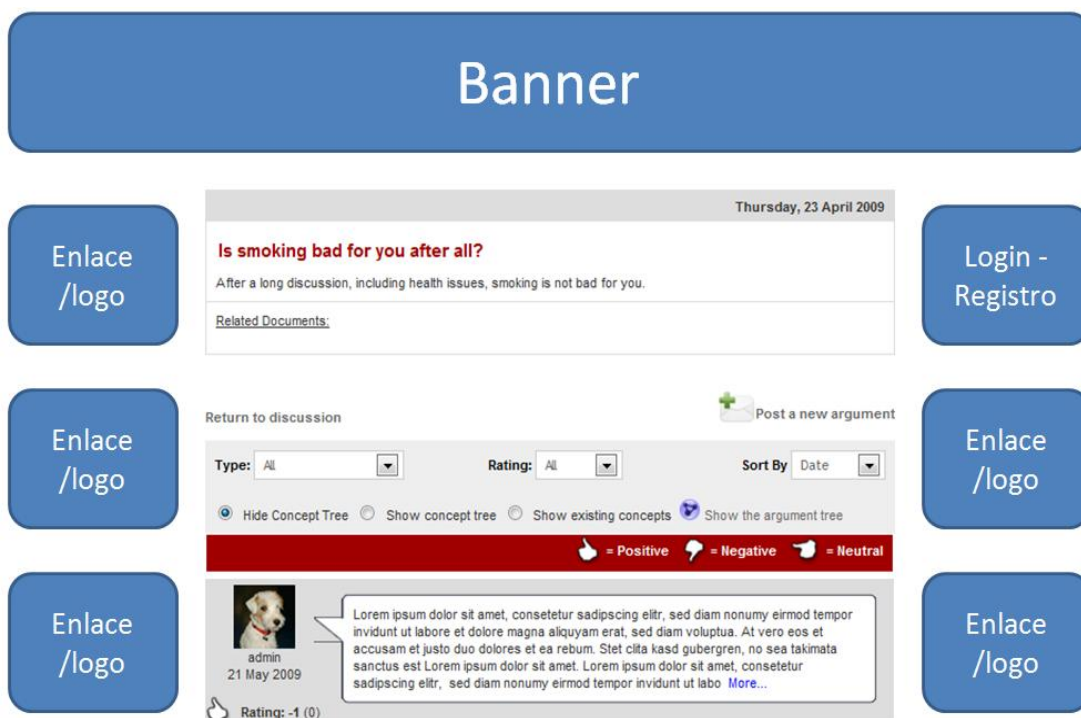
Banner

Enlace /logo

Thursday, 23 April 2009

Is smoking bad for you after all?

After a long discussion, including health issues, smoking is not bad for you.

Related Documents:

Login - Registro

Enlace /logo

Return to discussion

Post a new argument

Enlace /logo

Type: All

Rating: All

Sort By Date

Hide Concept Tree Show concept tree Show existing concepts Show the argument tree

= Positive = Negative = Neutral

Enlace /logo

admin
21 May 2009

Lorem ipsum dolor sit amet, consetetur sadipscing elitr, sed diam nonumy eirmod tempor invidunt ut labore et dolore magna aliquyam erat, sed diam voluptua. At vero eos et accusam et justo duo dolores et ea rebum. Stet clita kasd gubergren, no sea takimata sanctus est Lorem ipsum dolor sit amet. Lorem ipsum dolor sit amet, consetetur sadipscing elitr, sed diam nonumy eirmod tempor invidunt ut labo More...

Enlace /logo

Rating: -1 (0)